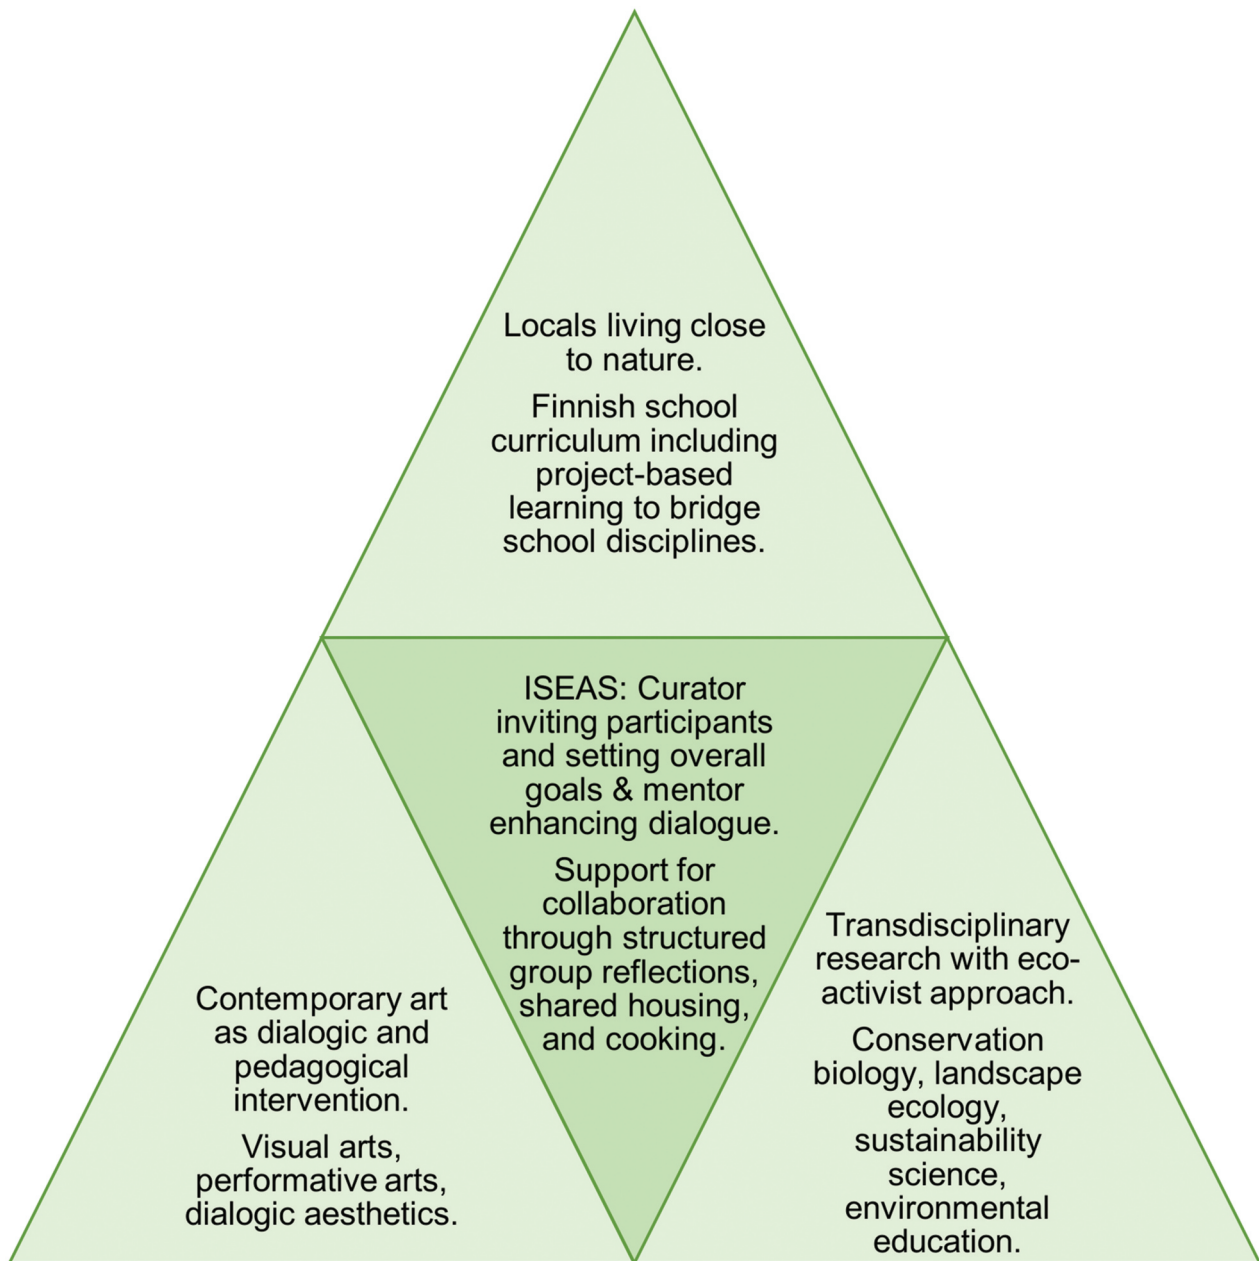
Locals living close to nature.

Finnish school curriculum including project-based learning to bridge school disciplines.

ISEAS: Curator inviting participants and setting overall goals & mentor enhancing dialogue.

Support for collaboration through structured group reflections, shared housing, and cooking.

Contemporary art as dialogic and pedagogical intervention.

Visual arts, performative arts, dialogic aesthetics.

Transdisciplinary research with eco-activist approach.

Conservation biology, landscape ecology, sustainability science, environmental education.